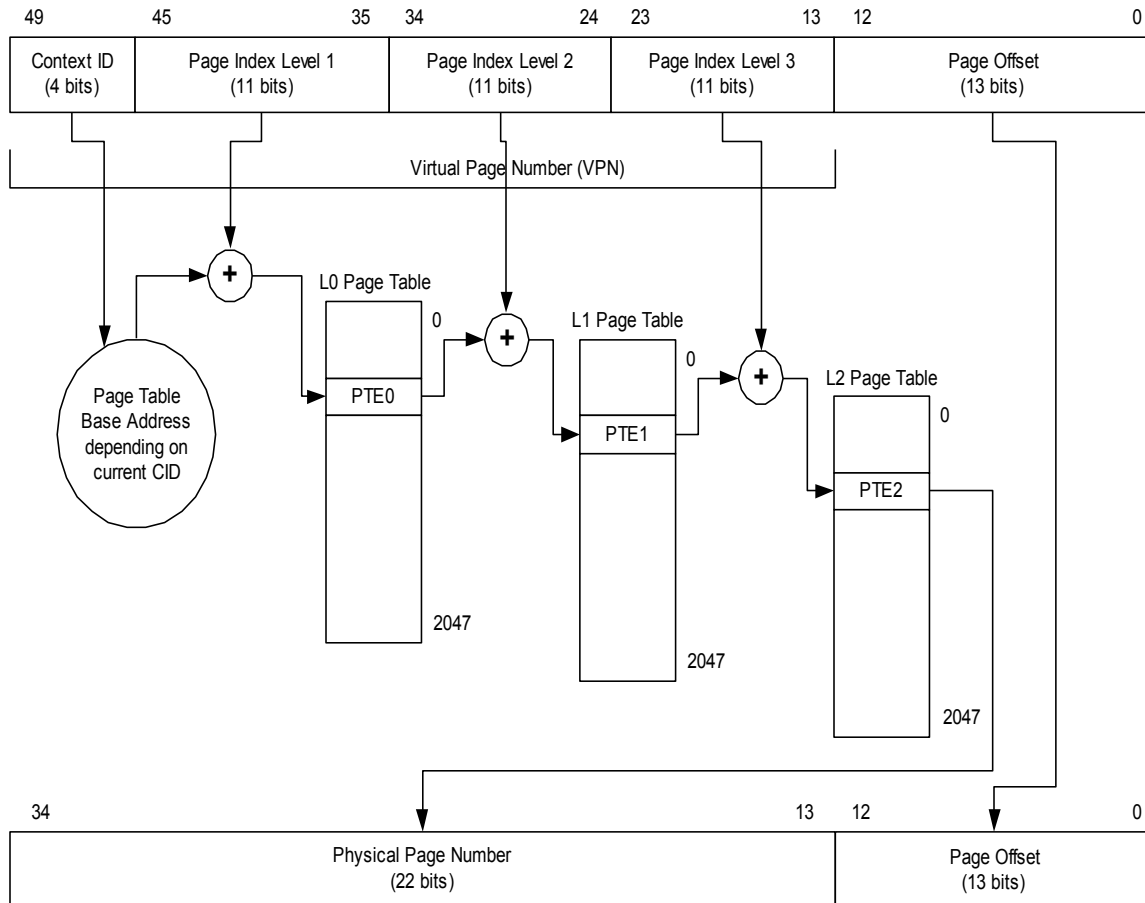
49 45 35 34 24 23 13 12 0

Context ID (4 bits)

Page Index Level 1 (11 bits)

Page Index Level 2 (11 bits)

Page Index Level 3 (11 bits)

Page Offset (13 bits)

Virtual Page Number (VPN)

+

L0 Page Table

0

PTE0

2047

Page Table Base Address depending on current CID

+

L1 Page Table

0

PTE1

2047

+

L2 Page Table

0

PTE2

2047

34 13 12 0

Physical Page Number (22 bits)

Page Offset (13 bits)